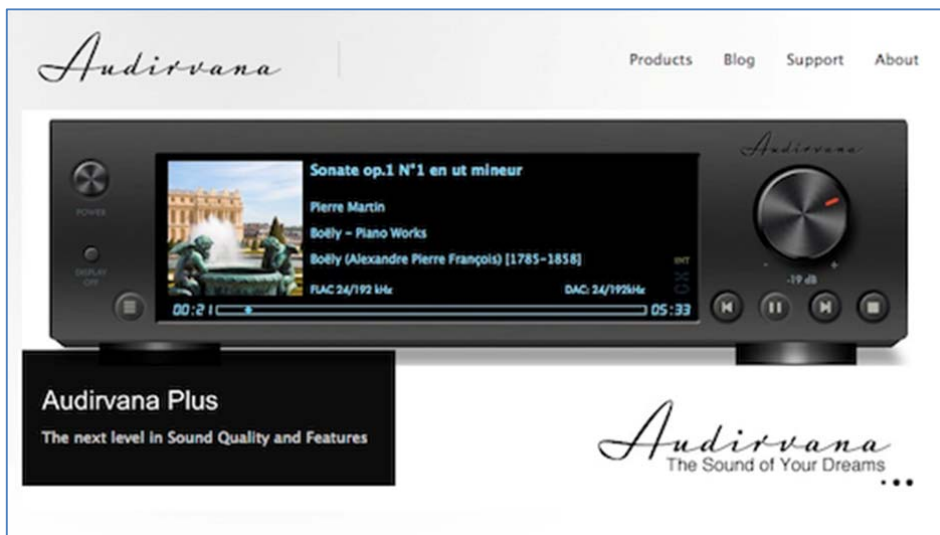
Audirvana

Products Blog Support About

Audirvana

POWER

DISPLAY OFF

Sonate op.1 N°1 en ut mineur

Pierre Martin

Boëly – Piano Works

Boëly (Alexandre Pierre François) [1785-1858]

FLAC 24/192 kHz

DAC: 24/192kHz

INT

00:21

05:33

-19 dB

Audirvana Plus

The next level in Sound Quality and Features

Audirvana

The Sound of Your Dreams